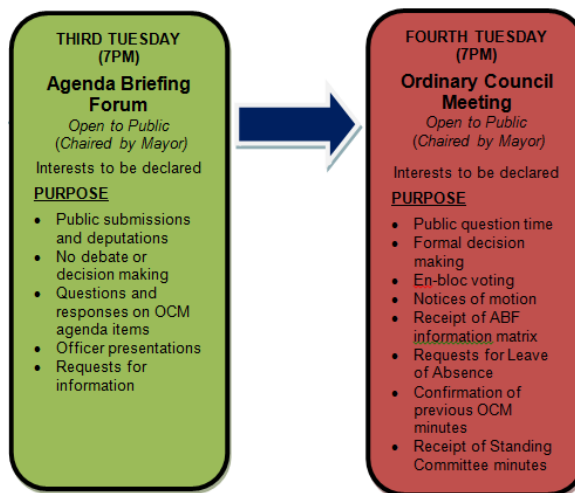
THIRD TUESDAY (7PM)

Agenda Briefing Forum

Open to Public (Chaired by Mayor)

Interests to be declared

PURPOSE

- Public submissions and deputations
- No debate or decision making
- Questions and responses on OCM agenda items
- Officer presentations
- Requests for information

FOURTH TUESDAY (7PM)

Ordinary Council Meeting

Open to Public (Chaired by Mayor)

Interests to be declared

PURPOSE

- Public question time
- Formal decision making
- En-bloc voting
- Notices of motion
- Receipt of ABF information matrix
- Requests for Leave of Absence
- Confirmation of previous OCM minutes
- Receipt of Standing Committee minutes